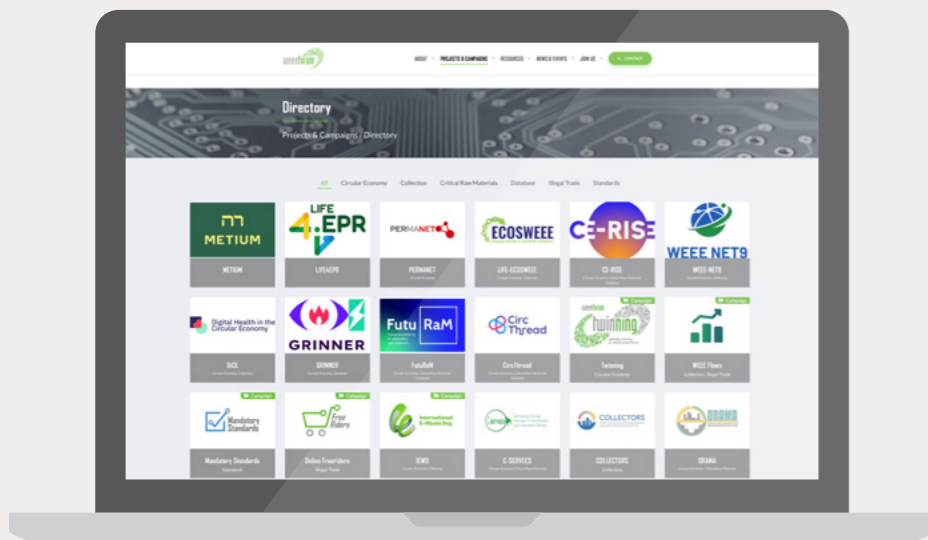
weeeforum

ABOUT · PROJECTS & CAMPAIGNS · RESOURCES · NEWS & EVENTS · JOIN US · CONTACT

Directory

Projects & Campaigns / Directory

All · Circular Economy · Collection · Critical Raw Materials · Database · Illegal Trade · Standards

METIUM
METIUM

LIFE 4 EPR
LIFE4EPR

PERMANET
PERMANET

ECOSWEEE
LIFE-ECOSWEEE

CE-RISE
CE-RISE

WEEE NET9
WEEE-NET9

Digital Health in the Circular Economy
DICE

GRINNER
GRINNER

FutuRaM
FutuRaM

Circ Thread
CircThread

Campaign
weeeforum twinning
Twinning
Circular Economy

Campaign
WEEE Flows
Collection, Illegal Trade

Campaign
Mandatory Standards
Mandatory Standards
Standards

Campaign
Free Riders
Online Freeriders
Illegal Trade

Campaign
International E-Waste Day
IEWD

C-SERVEES

COLLECTORS
COLLECTORS
Collection

ORAMA
ORAMA